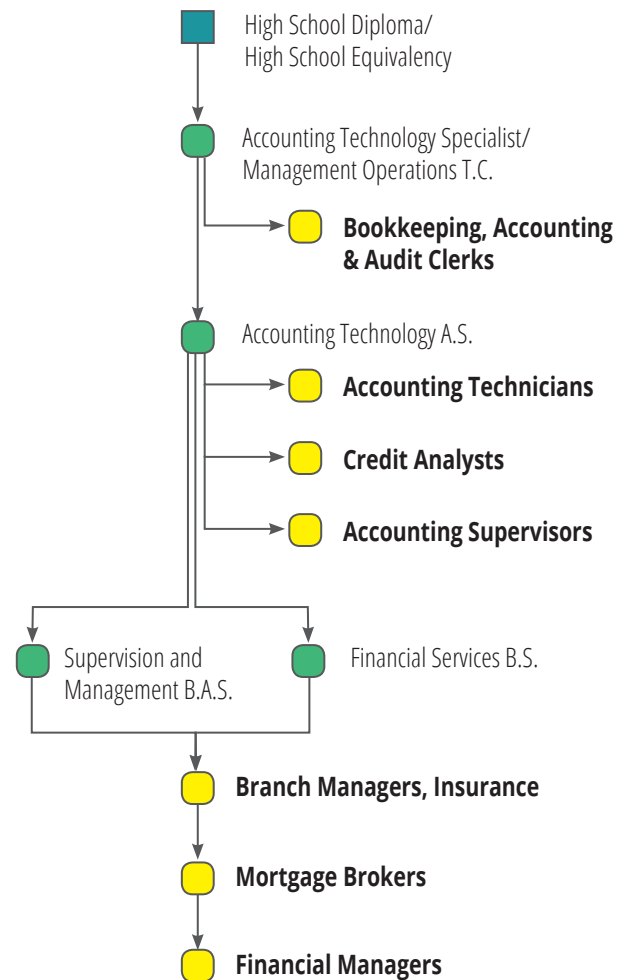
High School Diploma/
High School Equivalency

Accounting Technology Specialist/
Management Operations T.C.

**Bookkeeping, Accounting & Audit Clerks**

Accounting Technology A.S.

**Accounting Technicians**

**Credit Analysts**

**Accounting Supervisors**

Supervision and Management B.A.S.

Financial Services B.S.

**Branch Managers, Insurance**

**Mortgage Brokers**

**Financial Managers**